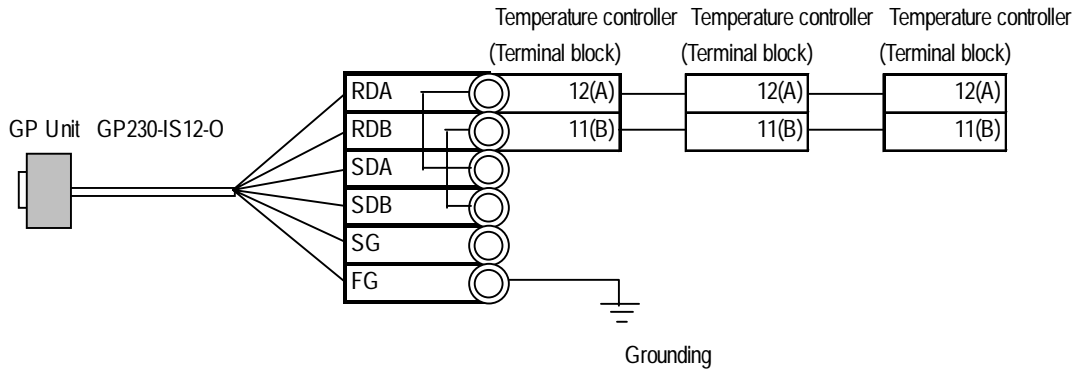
Temperature controller (Terminal block)
Temperature controller (Terminal block)
Temperature controller (Terminal block)

GP Unit GP230-IS12-O

RDA
RDB
SDA
SDB
SG
FG

12(A)
11(B)
12(A)
11(B)
12(A)
11(B)

Grounding